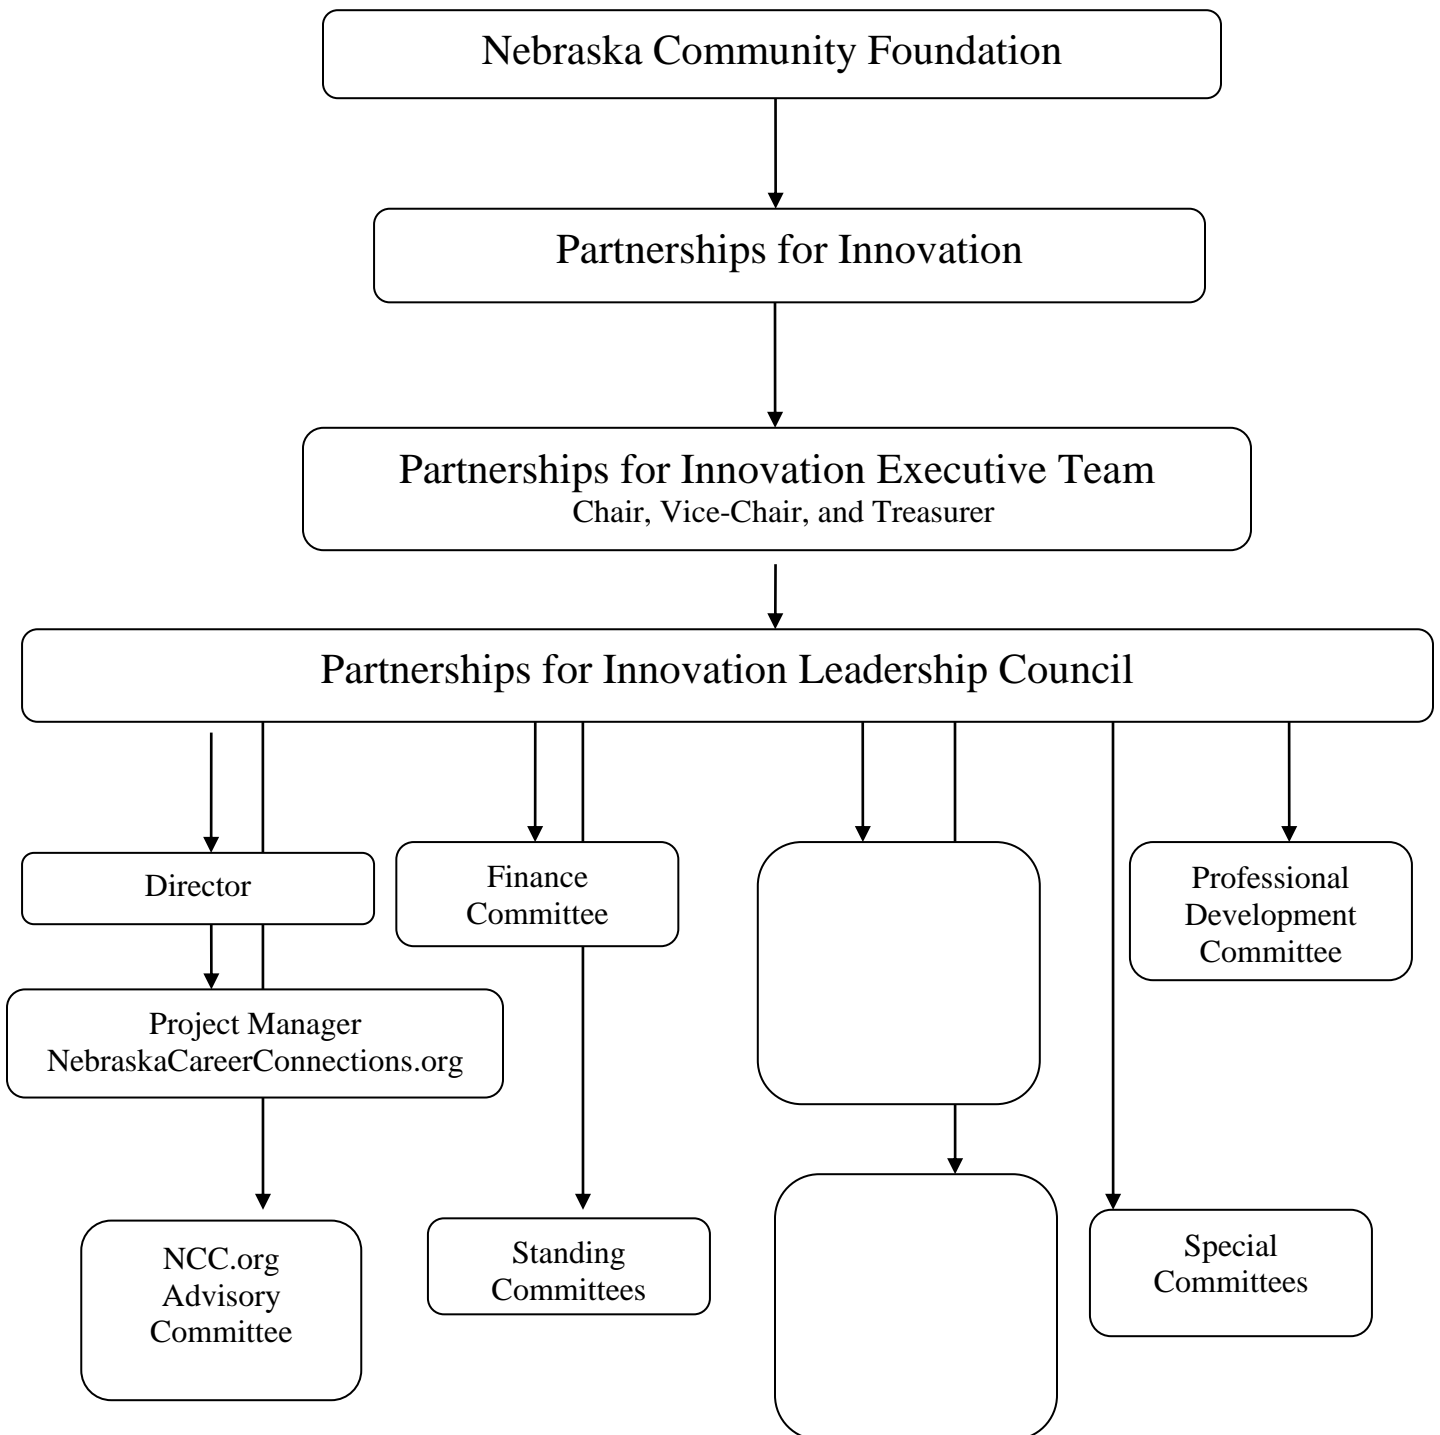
Nebraska Community Foundation

Partnerships for Innovation

Partnerships for Innovation Executive Team
Chair, Vice-Chair, and Treasurer

Partnerships for Innovation Leadership Council

Director

Project Manager
NebraskaCareerConnections.org

NCC.org Advisory Committee

Finance Committee

Standing Committees

Professional Development Committee

Special Committees